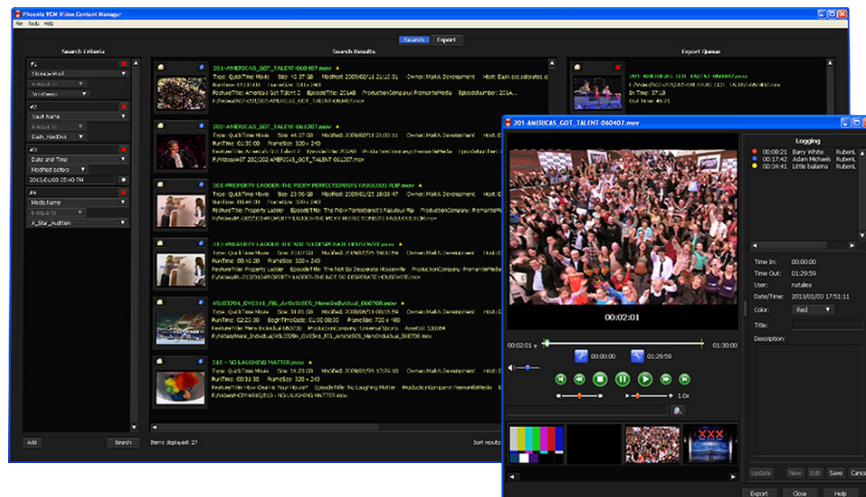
Phoenix VCM Video Content Manager
File Tools Help
Search Export
Search Criteria
Search Results
Export Queue
#1
StorageVault
#2
Vault Name
Equal To
Each_HardDisk
#3
Date and Time
Modified before
2013/01/29 05:40 PM
#4
Media Name
Equal To
A_Star_Audition
201-AMERICAS_GOT_TALENT-060407.mov
Type: QuickTime Movie Size: 10.37 GB Modified: 2009/02/18 21:01:31 Owner: Mali.k Development
202-AMERICAS_GOT_TALENT-061207.mov
Type: QuickTime Movie Size: 10.37 GB Modified: 2009/02/18 21:01:31
205-PROPERTY LADDER-THE PICKY PERFECTIONISTS FABULOUS FLIP.mov
Type: QuickTime Movie Size: 23.90 GB
FeatureTitle: Property Ladder
313-PROPERTY LADDER-THE NOT SO DESPERATE HOUSEWIFE.mov
Type: QuickTime Movie
FeatureTitle: Property Ladder EpisodeTitle: The Not So Desperate Housewife
#SL03294_GV0341_FBL_ArtistCDS_MensIndividual_060708.mov
Type: QuickTime Movie Size: 31.81 GB
510 - NO LAUGHING MATTER.mov
Type: QuickTime Movie Size: 14.23 GB
FeatureTitle: How Clean is Your House? EpisodeTitle: No Laughing Matter
201-AMERICAS_GOT_TALENT-060407.mov
In Time: 17:18
Out Time: 45:21
Add
Search
Items displayed: 27
Sort results
201-AMERICAS_GOT_TALENT-060407.mov
00:02:01
00:02:01
01:30:00
00:00:00
01:29:59
1.0x
Logging
00:08:21 Barry White RubenL
00:17:42 Adam Michaels RubenL
00:34:41 Little ballerina RubenL
Time In: 00:00:00
Time Out: 01:29:59
User: natalea
Date/Time: 2013/01/03 17:51:11
Color: Red
Title:
Description:
Update
New
Edit
Save
Cancel
Export
Close
Help